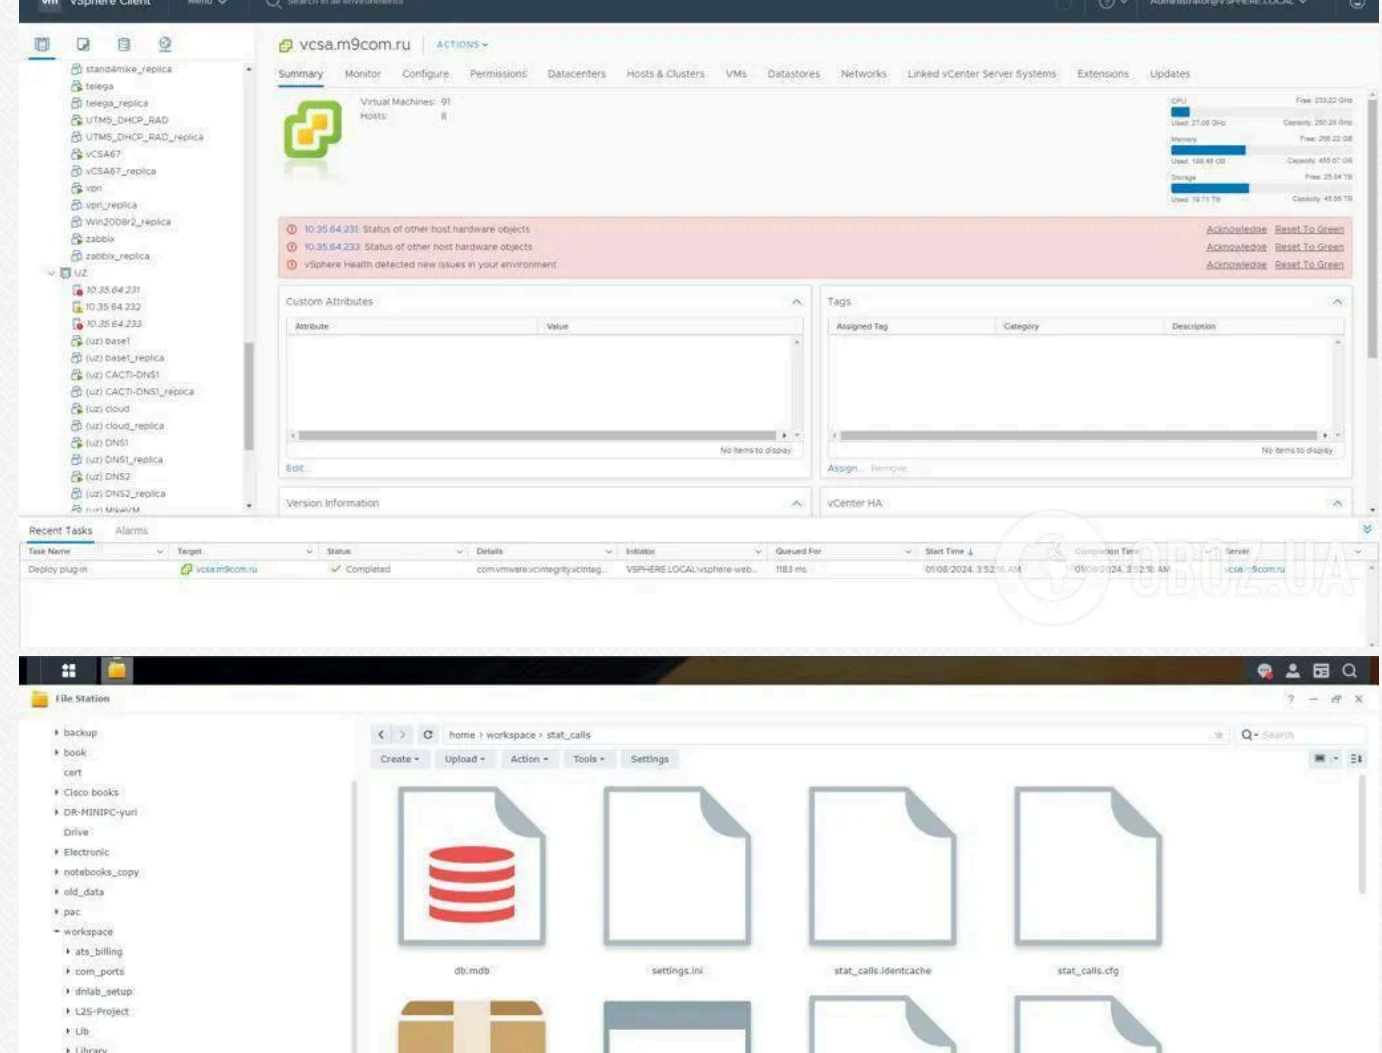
vm vSphere Client Menu Search in all environments Administrator@VSPHERE.LOCAL

standalone_replica
telega
telega_replica
UTMS_DHCP_RAD
UTMS_DHCP_RAD_replica
vCSA67
vCSA67_replica
vpn
vpn_replica
Win2008r2_replica
zabbix
zabbix_replica
UZ
10.35.64.231
10.35.64.232
10.35.64.233
(uz) base1
(uz) base1_replica
(uz) CACTI-DNS1
(uz) CACTI-DNS1_replica
(uz) cloud
(uz) cloud_replica
(uz) DNS1
(uz) DNS1_replica
(uz) DNS2
(uz) DNS2_replica
(uz) MikeVM

vcsa.m9com.ru ACTIONS

Summary Monitor Configure Permissions Datacenters Hosts & Clusters VMs Datastores Networks Linked vCenter Server Systems Extensions Updates

Virtual Machines: 91
Hosts: 8

CPU Free: 233.22 GHz
Used: 27.08 GHz Capacity: 260.29 GHz
Memory Free: 266.22 GB
Used: 189.45 GB Capacity: 455.67 GB
Storage Free: 25.94 TB
Used: 19.71 TB Capacity: 45.66 TB

10.35.64.231: Status of other host hardware objects Acknowledge Reset To Green
10.35.64.233: Status of other host hardware objects Acknowledge Reset To Green
vSphere Health detected new issues in your environment Acknowledge Reset To Green

Custom Attributes
| Attribute | Value |
|---|---|
No items to display
Edit...

Tags
| Assigned Tag | Category | Description |
|---|---|---|
No items to display
Assign... Remove

Version Information
vCenter HA

Recent Tasks Alarms
| Task Name | Target | Status | Details | Initiator | Queued For | Start Time | Completion Time | Server |
|---|---|---|---|---|---|---|---|---|
| Deploy plug-in | vcsa.m9com.ru | Completed | com.vmware.vcIntegrity.vcInteg... | VSPHERE.LOCAL\vsphere-web... | 1183 ms | 01/08/2024, 3:52:16 AM | 01/08/2024, 3:52:18 AM | vcsa.m9com.ru |

OBOZ.UA

File Station
backup
book
cert
Cisco books
DR-MINIPC-yuri
Drive
Electronic
notebooks_copy
old_data
pac
workspace
ats_billing
com_ports
dnlab_setup
L2S-Project
Lib
Library

home › workspace › stat_calls
Search
Create Upload Action Tools Settings

db.mdb
settings.ini
stat_calls.identcache
stat_calls.cfg